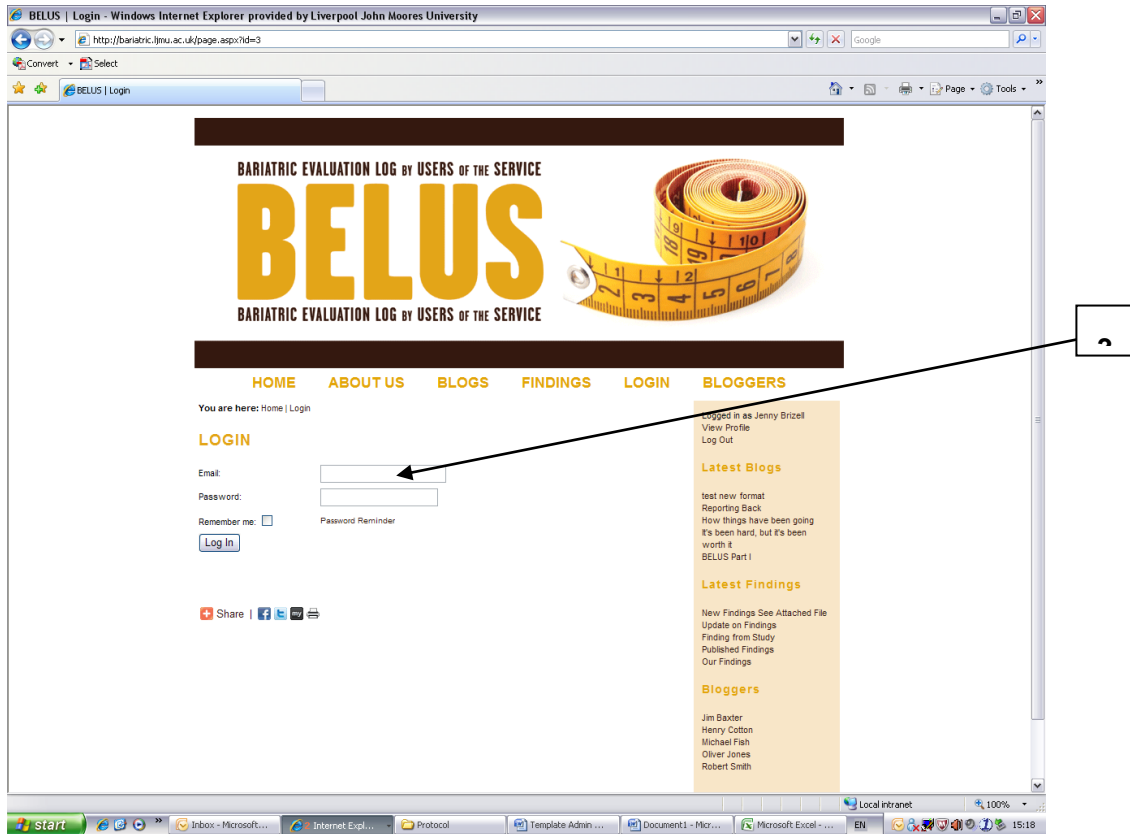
BELUS | Login - Windows Internet Explorer provided by Liverpool John Moores University

http://bariatric.ljmu.ac.uk/page.aspx?id=3

Google

Convert Select

BELUS | Login

Page Tools

BARIATRIC EVALUATION LOG BY USERS OF THE SERVICE

BELUS

BARIATRIC EVALUATION LOG BY USERS OF THE SERVICE

HOME ABOUT US BLOGS FINDINGS LOGIN BLOGGERS

You are here: Home | Login

LOGIN

Email:

Password:

Remember me:

Password Reminder

Log In

Share |

Logged in as Jenny Brizell
View Profile
Log Out

Latest Blogs

test new format
Reporting Back
How things have been going
It's been hard, but it's been worth it
BELUS Part I

Latest Findings

New Findings See Attached File
Update on Findings
Finding from Study
Published Findings
Our Findings

Bloggers

Jim Baxter
Henry Cotton
Michael Fish
Oliver Jones
Robert Smith

2

Local intranet 100%

start Inbox - Microsoft... Internet Expl... Protocol Template Admin ... Document1 - Micr... Microsoft Excel - ... EN 15:18